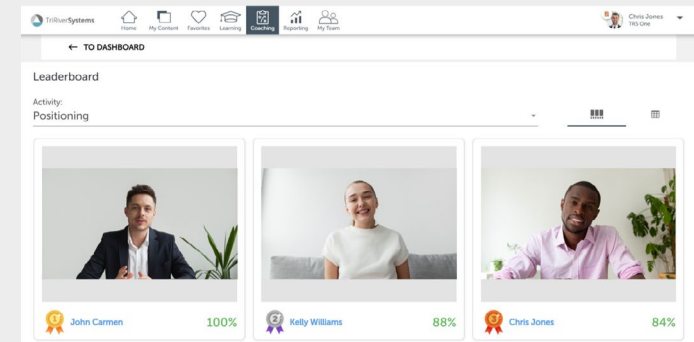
TriRiverSystems Home My Content Favorites Learning Coaching Reporting My Team

Chris Jones
TRS One

← TO DASHBOARD

Leaderboard

Activity:
Positioning

1 John Carmen 100%

2 Kelly Williams 88%

3 Chris Jones 84%